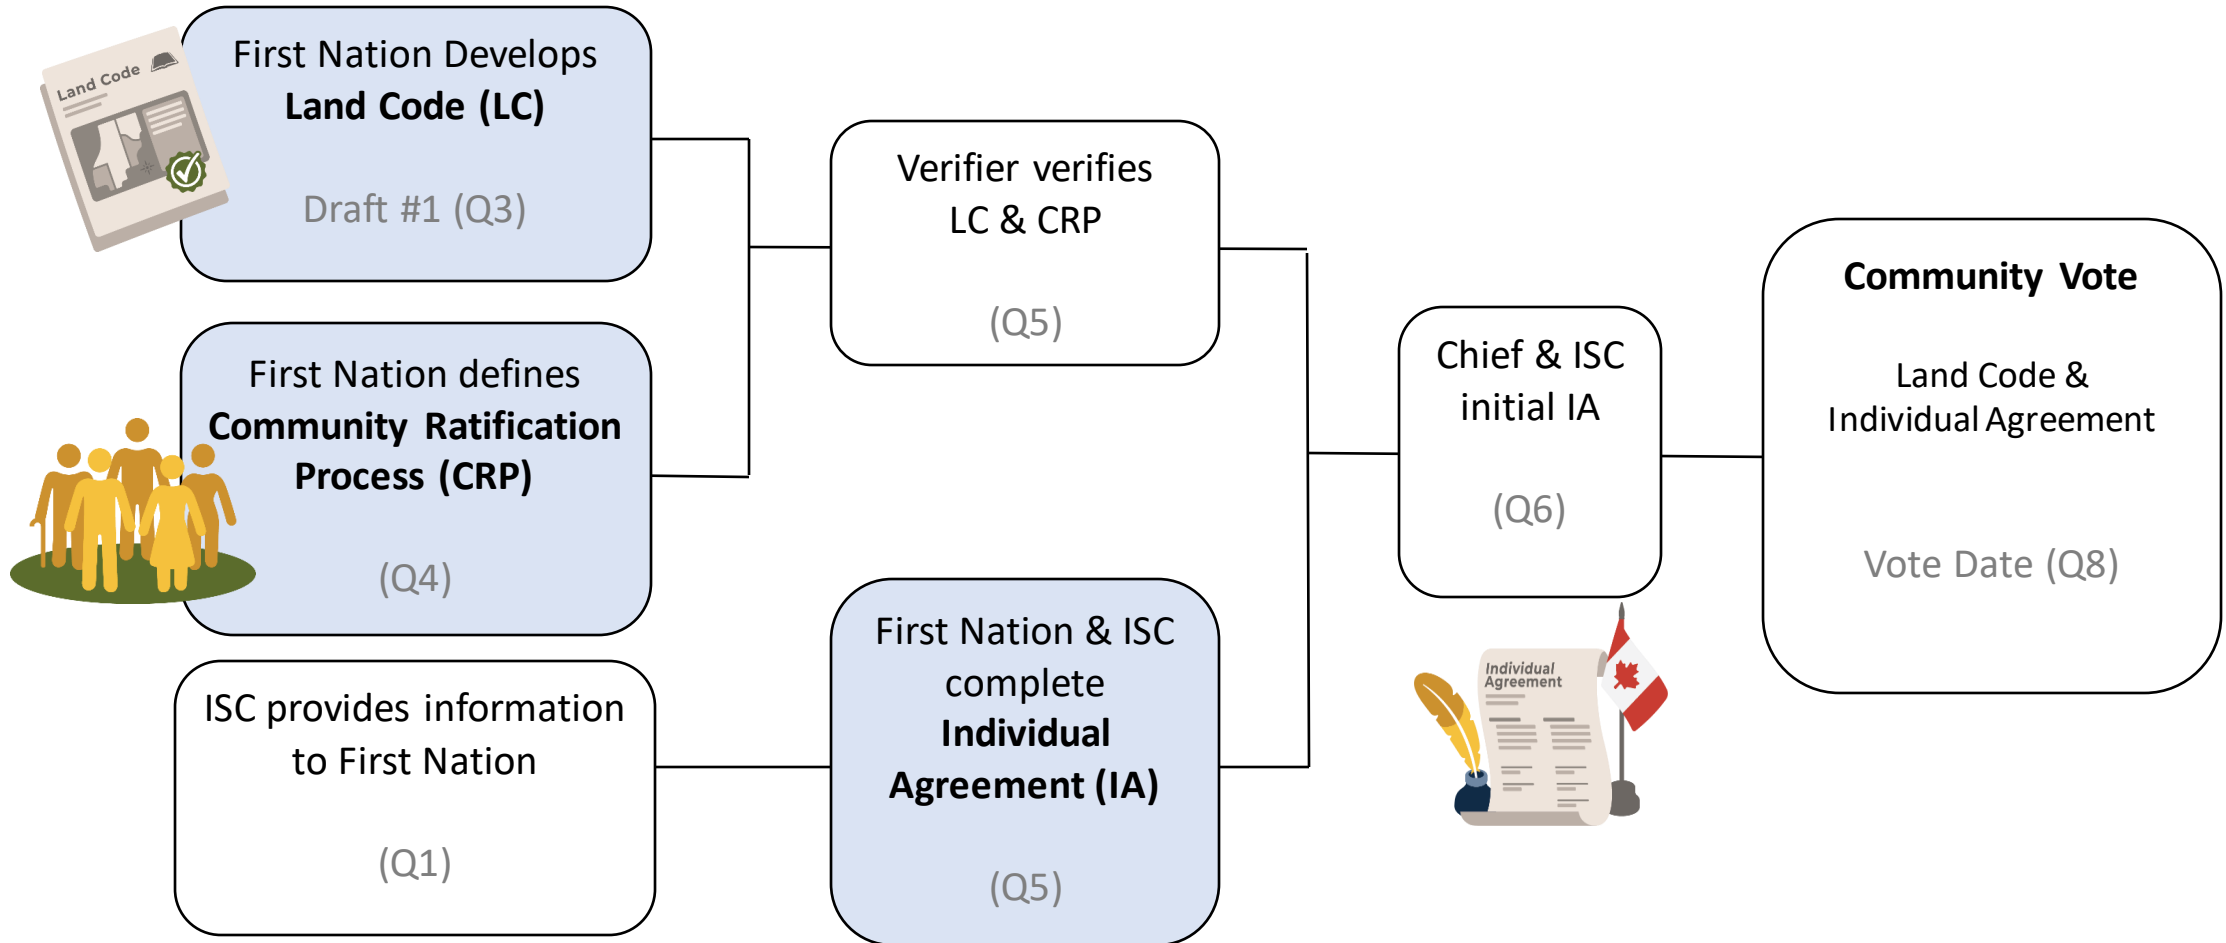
Land Code

First Nation Develops
**Land Code (LC)**

Draft #1 (Q3)

First Nation defines
**Community Ratification Process (CRP)**

(Q4)

ISC provides information to First Nation

(Q1)

Verifier verifies
LC & CRP

(Q5)

First Nation & ISC complete
**Individual Agreement (IA)**

(Q5)

Chief & ISC initial IA

(Q6)

Individual Agreement

**Community Vote**

Land Code &
Individual Agreement

Vote Date (Q8)